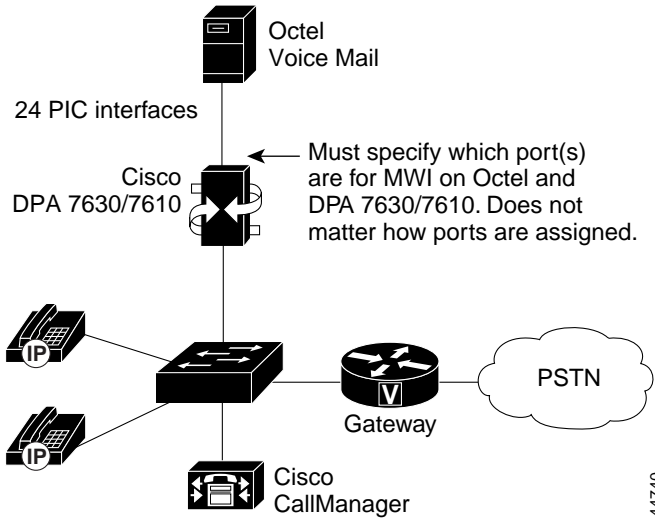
Octel
Voice Mail

24 PIC interfaces

Cisco
DPA 7630/7610

Must specify which port(s) are for MWI on Octel and DPA 7630/7610. Does not matter how ports are assigned.

IP

IP

V

Gateway

PSTN

Cisco
CallManager

44740